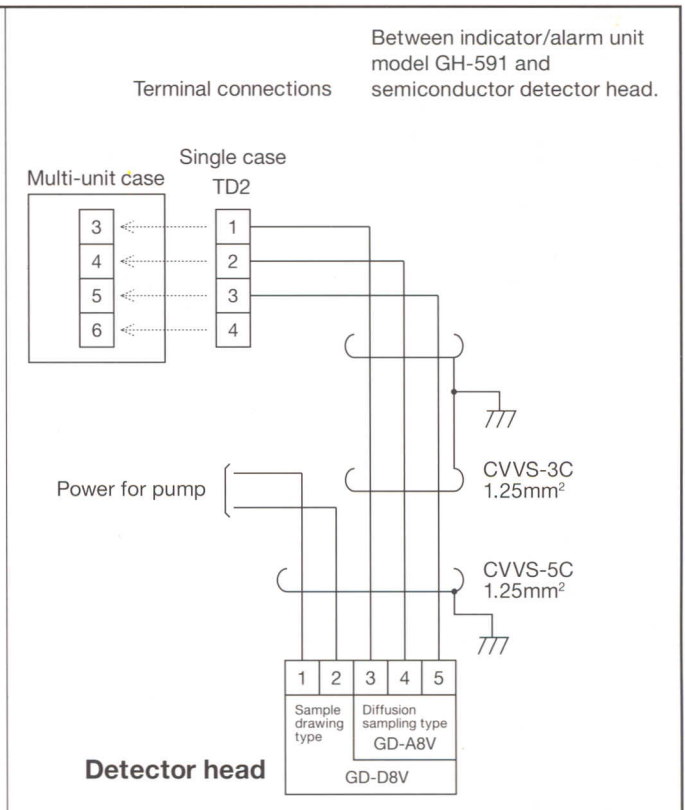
Terminal connections

Between indicator/alarm unit model GH-591 and semiconductor detector head.

Multi-unit case

Single case
TD2

3
4
5
6

1
2
3
4

Power for pump

CVVS-3C
1.25mm$^2$

CVVS-5C
1.25mm$^2$

1
2
3
4
5

Sample drawing type

Diffusion sampling type
GD-A8V

GD-D8V

Detector head